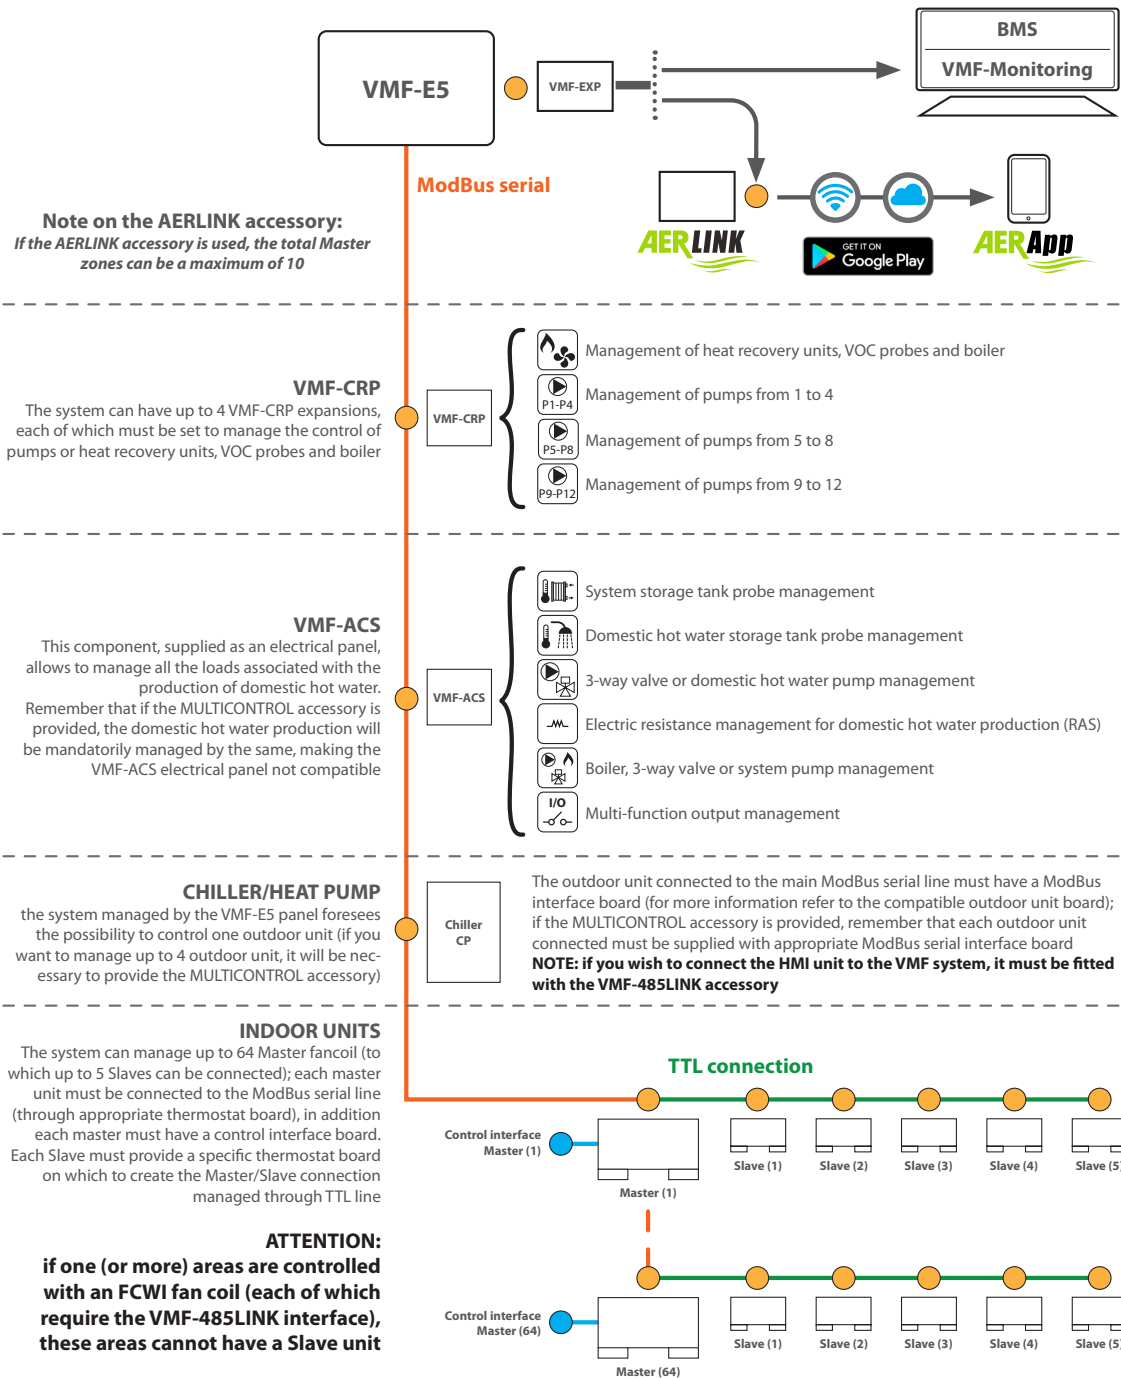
VMF-E5

VMF-EXP

BMS

VMF-Monitoring

ModBus serial

Note on the AERLINK accessory:
If the AERLINK accessory is used, the total Master zones can be a maximum of 10

AERLINK

GET IT ON Google Play

AERApp

VMF-CRP
The system can have up to 4 VMF-CRP expansions, each of which must be set to manage the control of pumps or heat recovery units, VOC probes and boiler

VMF-CRP

Management of heat recovery units, VOC probes and boiler

P1-P4
Management of pumps from 1 to 4

P5-P8
Management of pumps from 5 to 8

P9-P12
Management of pumps from 9 to 12

VMF-ACS
This component, supplied as an electrical panel, allows to manage all the loads associated with the production of domestic hot water.
Remember that if the MULTICONTROL accessory is provided, the domestic hot water production will be mandatorily managed by the same, making the VMF-ACS electrical panel not compatible

VMF-ACS

System storage tank probe management

Domestic hot water storage tank probe management

3-way valve or domestic hot water pump management

Electric resistance management for domestic hot water production (RAS)

Boiler, 3-way valve or system pump management

I/O
Multi-function output management

CHILLER/HEAT PUMP
the system managed by the VMF-E5 panel foresees the possibility to control one outdoor unit (if you want to manage up to 4 outdoor unit, it will be necessary to provide the MULTICONTROL accessory)

Chiller CP

The outdoor unit connected to the main ModBus serial line must have a ModBus interface board (for more information refer to the compatible outdoor unit board); if the MULTICONTROL accessory is provided, remember that each outdoor unit connected must be supplied with appropriate ModBus serial interface board
NOTE: if you wish to connect the HMI unit to the VMF system, it must be fitted with the VMF-485LINK accessory

INDOOR UNITS
The system can manage up to 64 Master fancoil (to which up to 5 Slaves can be connected); each master unit must be connected to the ModBus serial line (through appropriate thermostat board), in addition each master must have a control interface board.
Each Slave must provide a specific thermostat board on which to create the Master/Slave connection managed through TTL line

TTL connection

Control interface Master (1)

Master (1)

Slave (1)

Slave (2)

Slave (3)

Slave (4)

Slave (5

ATTENTION:
if one (or more) areas are controlled with an FCWI fan coil (each of which require the VMF-485LINK interface), these areas cannot have a Slave unit

Control interface Master (64)

Master (64)

Slave (1)

Slave (2)

Slave (3)

Slave (4)

Slave (5